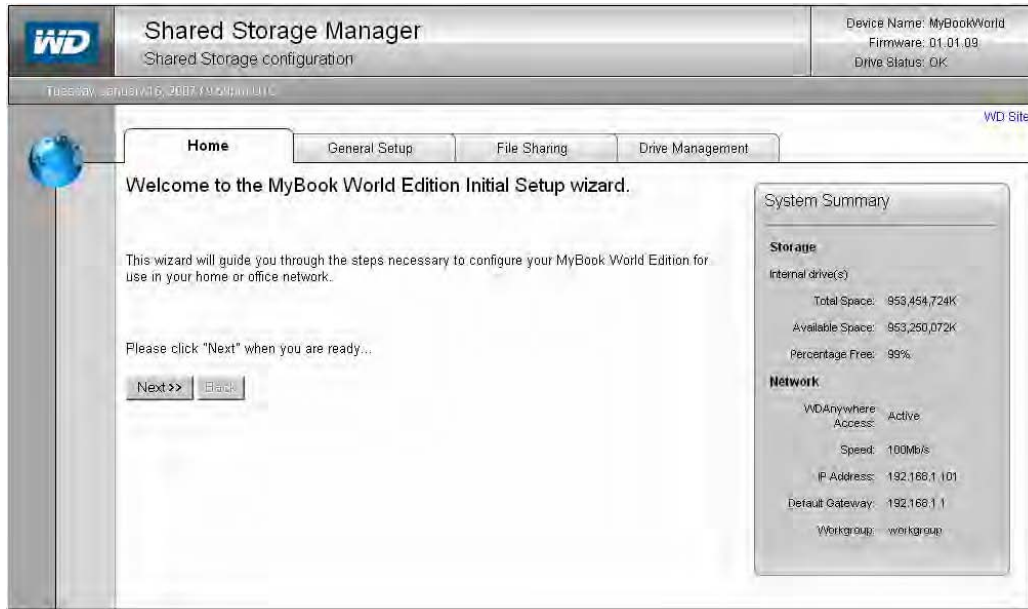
WD

Shared Storage Manager
Shared Storage configuration

Device Name: MyBookWorld
Firmware: 01.01.09
Drive Status: OK

Tuesday, January 16, 2007 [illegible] UTC

WD Site

Home | General Setup | File Sharing | Drive Management

Welcome to the MyBook World Edition Initial Setup wizard.

This wizard will guide you through the steps necessary to configure your MyBook World Edition for use in your home or office network.

Please click "Next" when you are ready...

Next>> Back

System Summary

Storage

Internal drive(s)

Total Space: 953,454,724K

Available Space: 953,250,072K

Percentage Free: 99%

Network

WDAnywhere Access: Active

Speed: 100Mb/s

IP Address: 192.168.1.101

Default Gateway: 192.168.1.1

Workgroup: workgroup